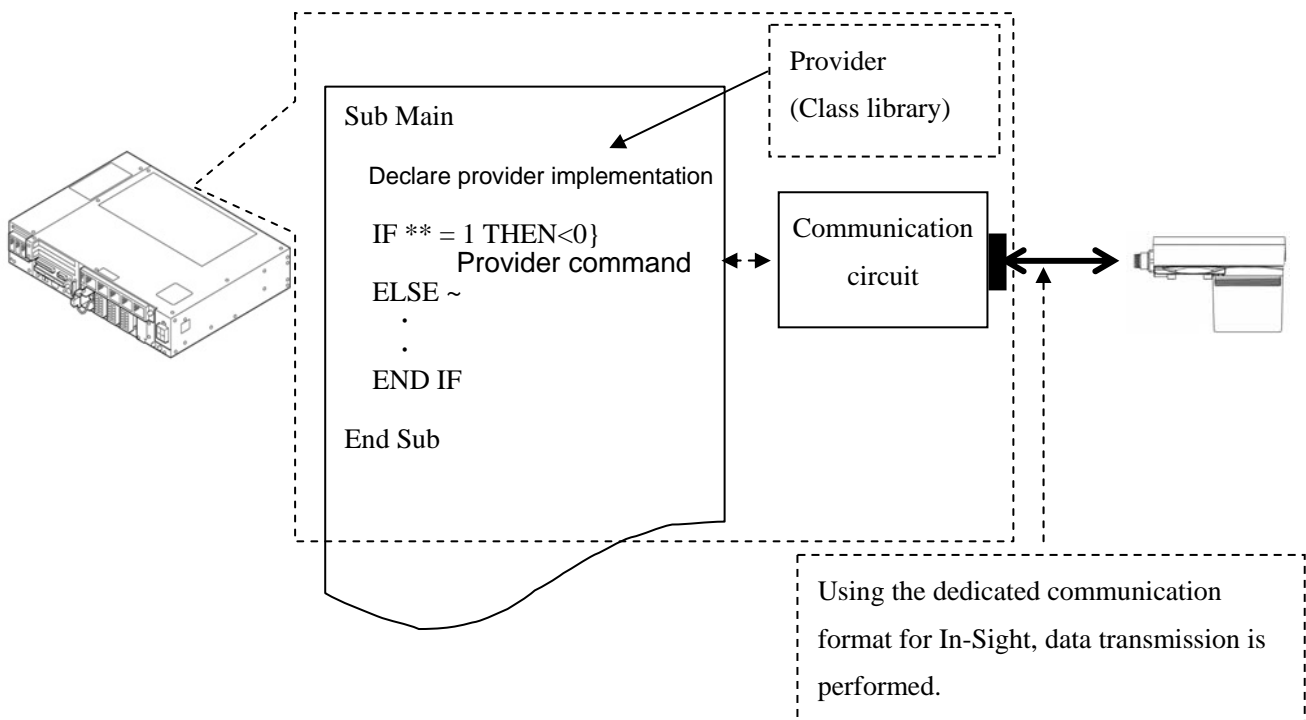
Provider
(Class library)

Sub Main

Declare provider implementation

IF ** = 1 THEN<0}
Provider command
ELSE ~
·
·
END IF

End Sub

Communication circuit

Using the dedicated communication format for In-Sight, data transmission is performed.